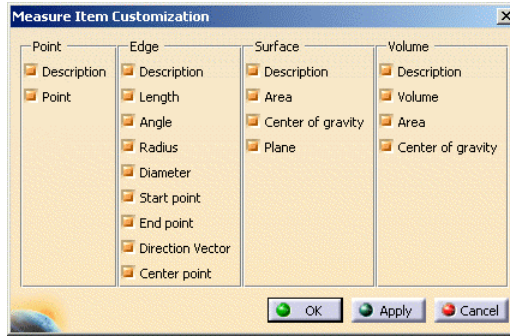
Measure Item Customization

Point
Description
Point

Edge
Description
Length
Angle
Radius
Diameter
Start point
End point
Direction Vector
Center point

Surface
Description
Area
Center of gravity
Plane

Volume
Description
Volume
Area
Center of gravity

OK
Apply
Cancel